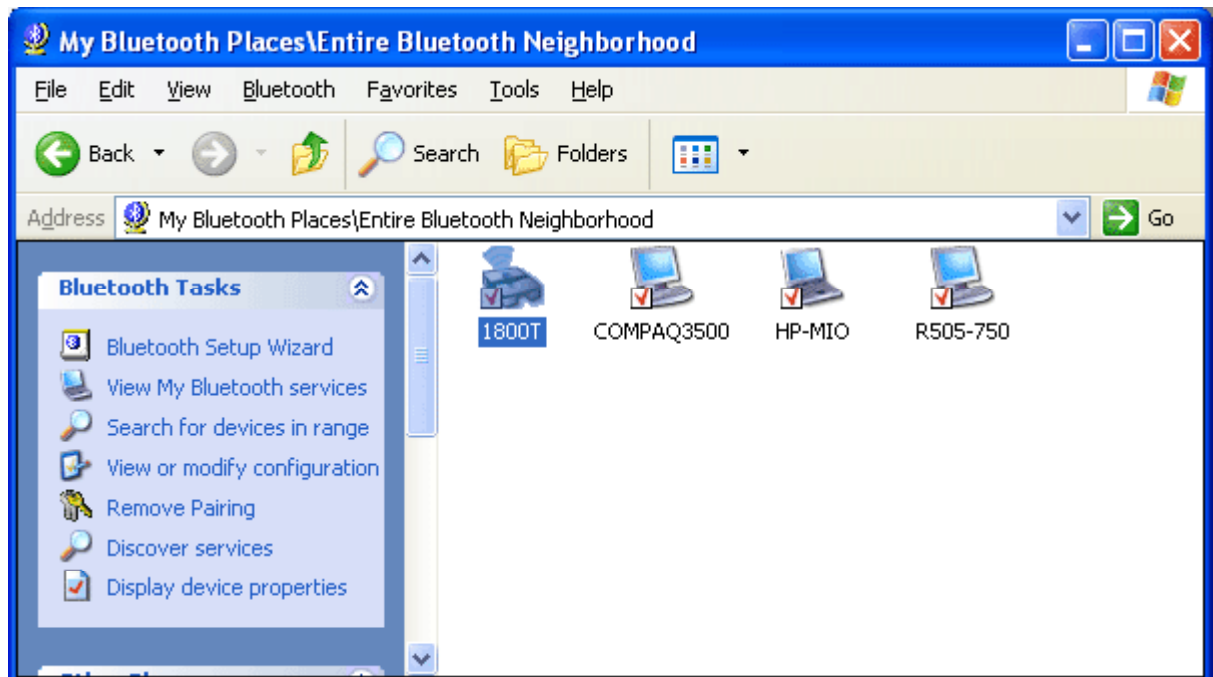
My Bluetooth Places\Entire Bluetooth Neighborhood

File Edit View Bluetooth Favorites Tools Help

Back Search Folders

Address My Bluetooth Places\Entire Bluetooth Neighborhood Go

Bluetooth Tasks

Bluetooth Setup Wizard
View My Bluetooth services
Search for devices in range
View or modify configuration
Remove Pairing
Discover services
Display device properties

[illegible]

1800T
COMPAQ3500
HP-MIO
R505-750